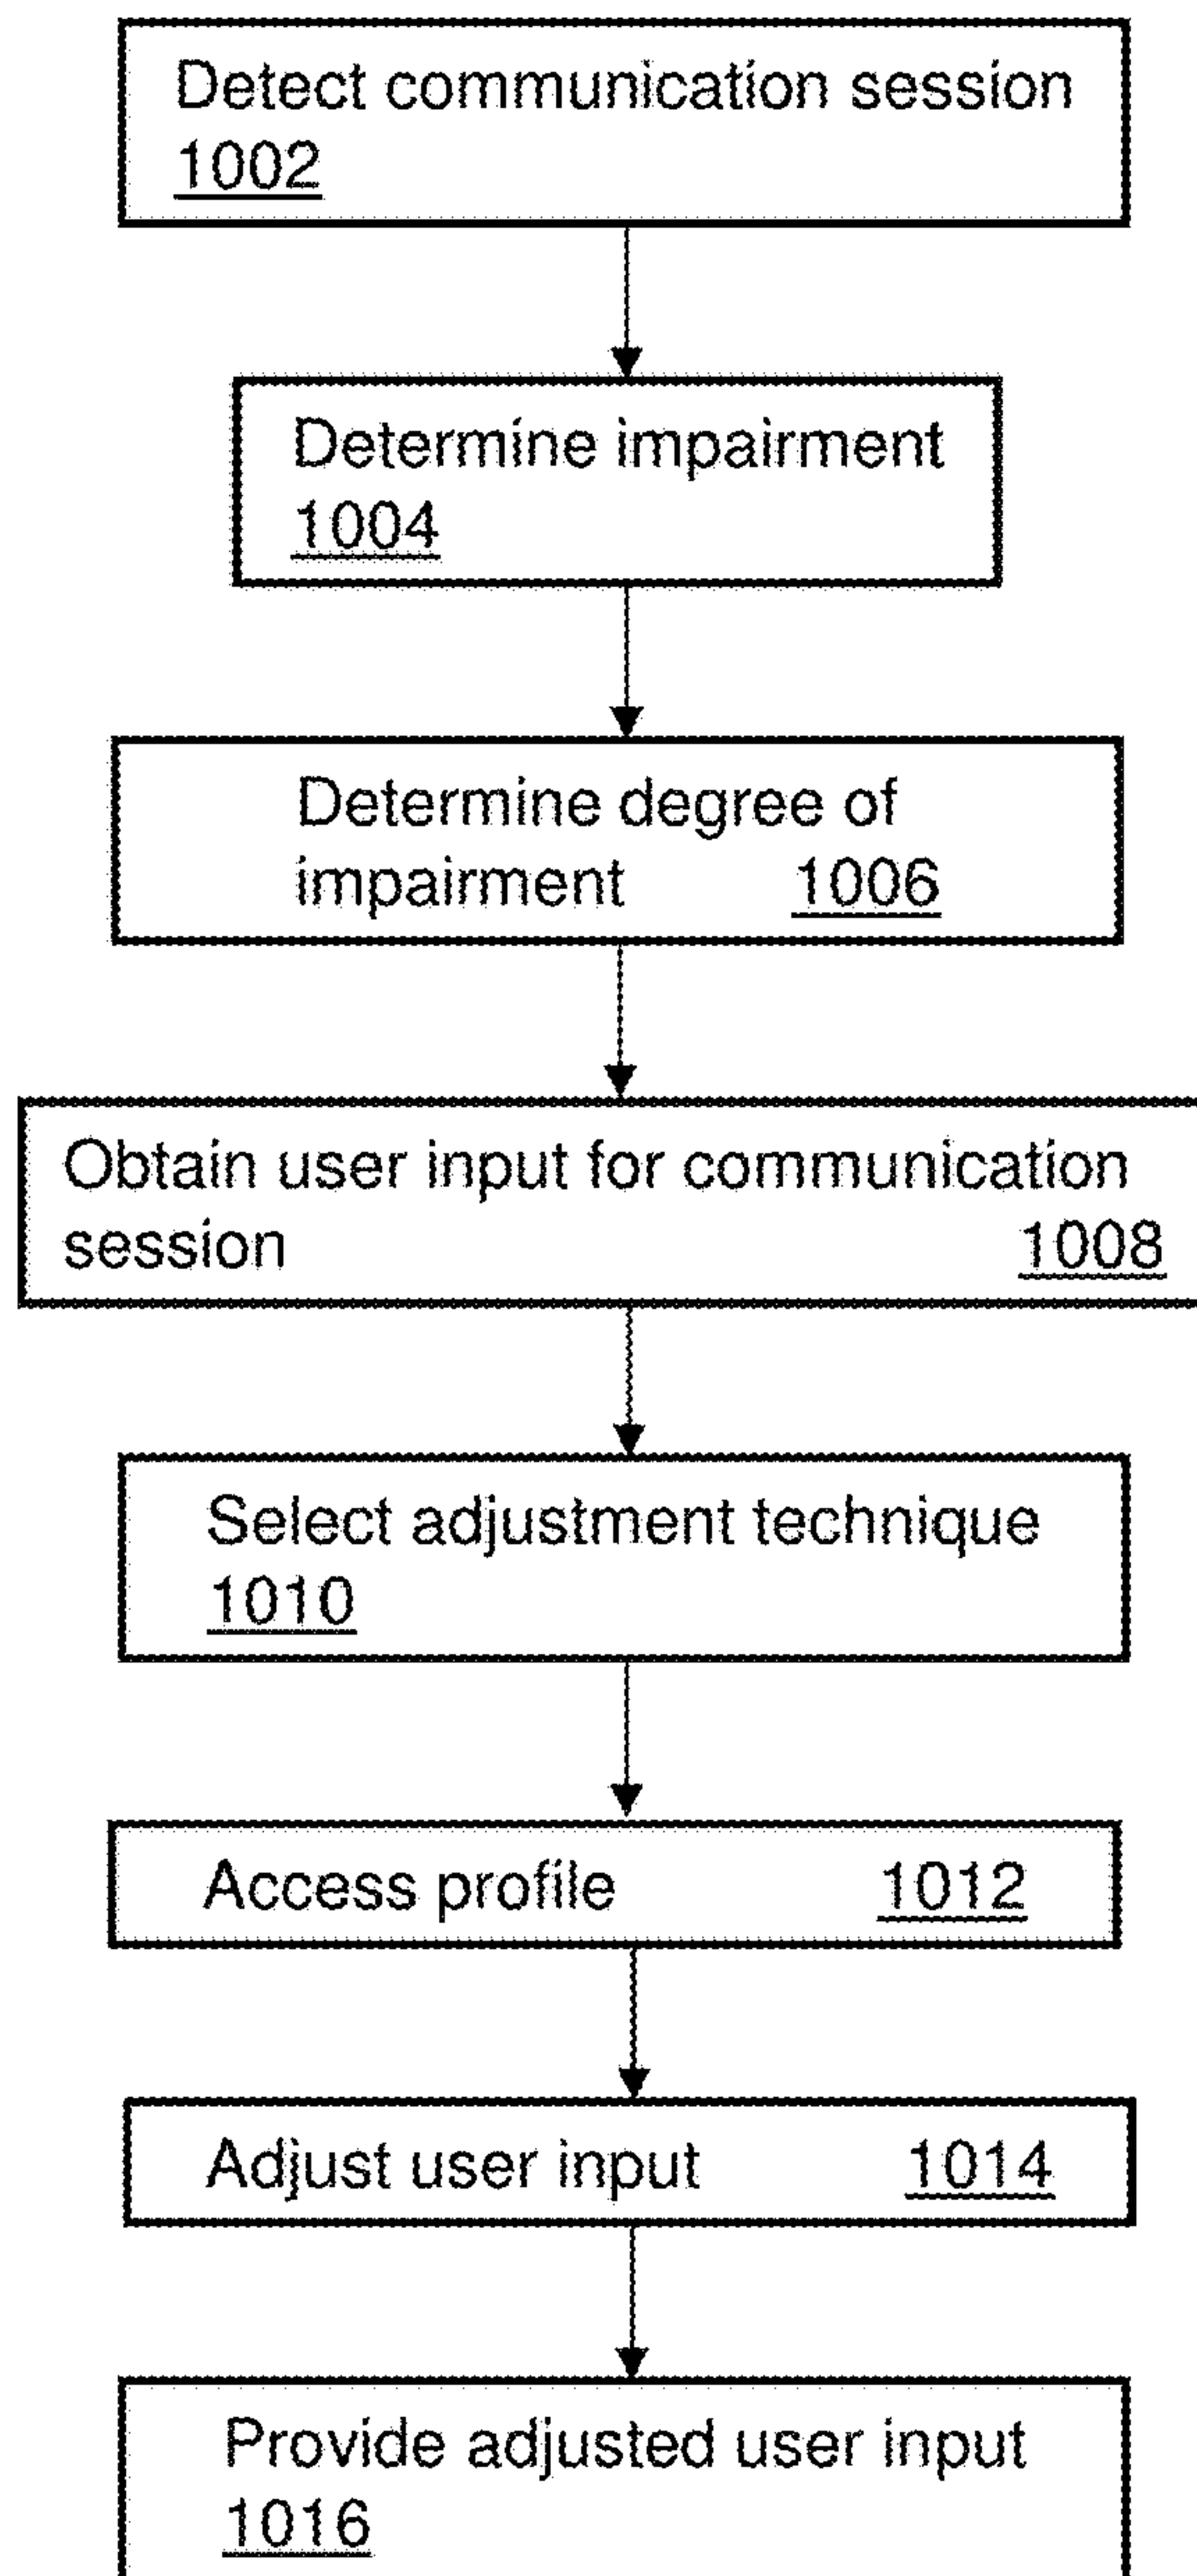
Detect communication session
1002

Determine impairment
1004

Determine degree of impairment 1006

Obtain user input for communication session 1008

Select adjustment technique
1010

Access profile 1012

Adjust user input 1014

Provide adjusted user input
1016